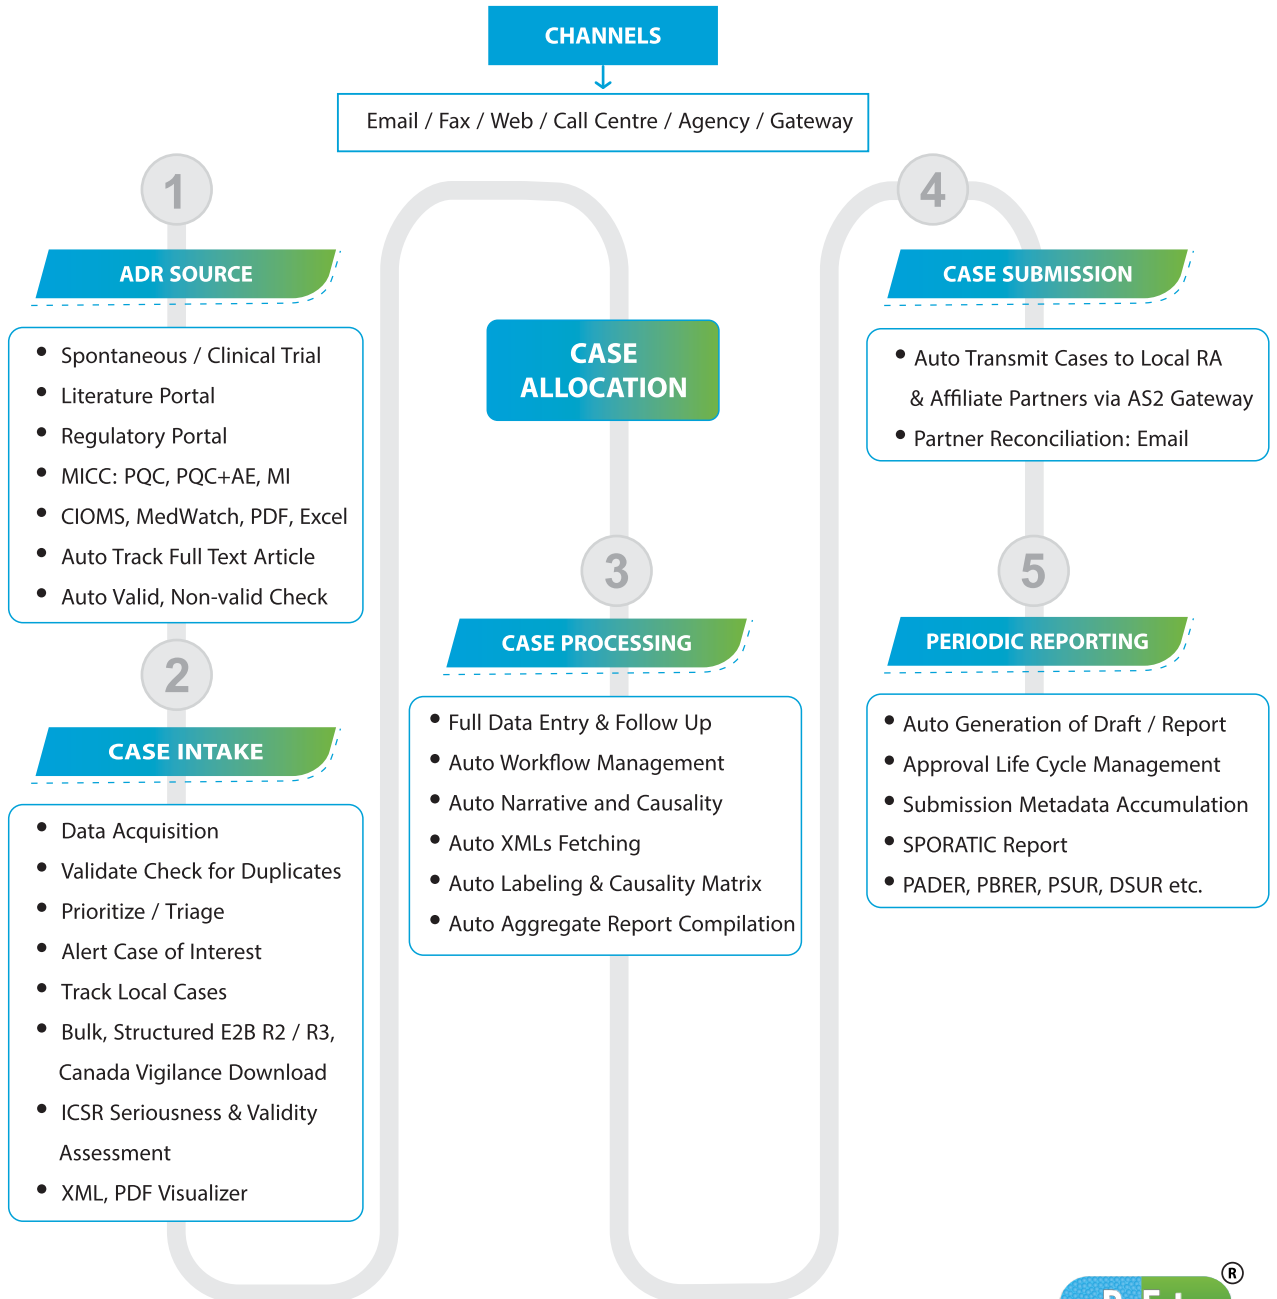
CHANNELS

Email / Fax / Web / Call Centre / Agency / Gateway

1

ADR SOURCE

- Spontaneous / Clinical Trial
- Literature Portal
- Regulatory Portal
- MICC: PQC, PQC+AE, MI
- CIOMS, MedWatch, PDF, Excel
- Auto Track Full Text Article
- Auto Valid, Non-valid Check

2

CASE INTAKE

- Data Acquisition
- Validate Check for Duplicates
- Prioritize / Triage
- Alert Case of Interest
- Track Local Cases
- Bulk, Structured E2B R2 / R3, Canada Vigilance Download
- ICSR Seriousness & Validity Assessment
- XML, PDF Visualizer

CASE ALLOCATION

3

CASE PROCESSING

- Full Data Entry & Follow Up
- Auto Workflow Management
- Auto Narrative and Causality
- Auto XMLs Fetching
- Auto Labeling & Causality Matrix
- Auto Aggregate Report Compilation

4

CASE SUBMISSION

- Auto Transmit Cases to Local RA & Affiliate Partners via AS2 Gateway
- Partner Reconciliation: Email

5

PERIODIC REPORTING

- Auto Generation of Draft / Report
- Approval Life Cycle Management
- Submission Metadata Accumulation
- SPORATIC Report
- PADER, PBRER, PSUR, DSUR etc.

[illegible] ®